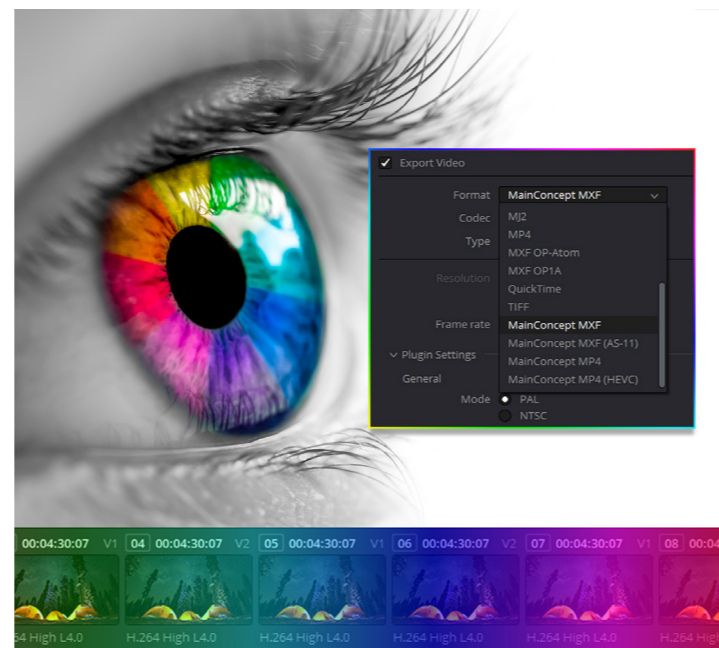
Export Video

Format MainConcept MXF

Codec

Type

Resolution

Frame rate

Plugin Settings

General

Mode PAL NTSC

MJ2
MP4
MXF OP-Atom
MXF OP1A
QuickTime
TIFF
MainConcept MXF
MainConcept MXF (AS-11)
MainConcept MP4
MainConcept MP4 (HEVC)

00:04:30:07 V1 04 00:04:30:07 V2 05 00:04:30:07 V1 06 00:04:30:07 V2 07 00:04:30:07 V1 08

264 High L4.0 H.264 High L4.0 H.264 High L4.0 H.264 High L4.0 H.264 High L4.0 H.264 High L4.0